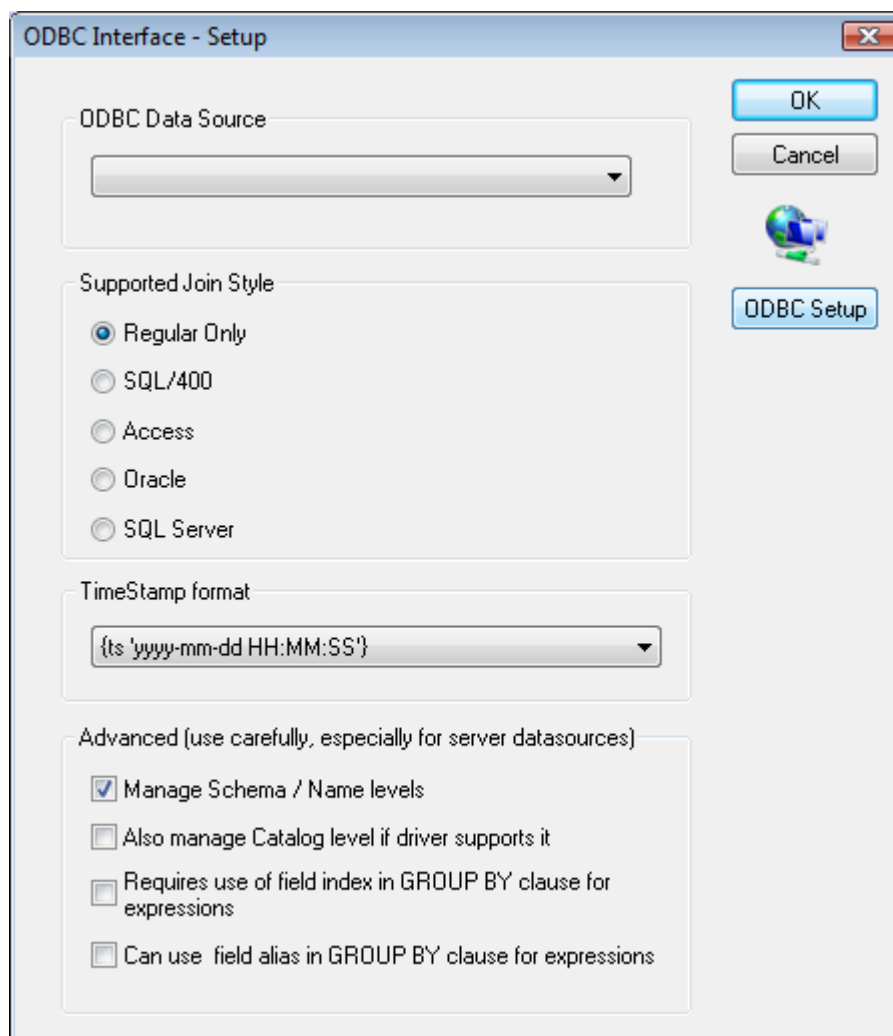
ODBC Interface - Setup

OK

Cancel

ODBC Setup

ODBC Data Source

Supported Join Style

Regular Only

SQL/400

Access

Oracle

SQL Server

TimeStamp format

{ts 'yyyy-mm-dd HH:MM:SS'}

Advanced (use carefully, especially for server datasources)

Manage Schema / Name levels

Also manage Catalog level if driver supports it

Requires use of field index in GROUP BY clause for expressions

Can use field alias in GROUP BY clause for expressions